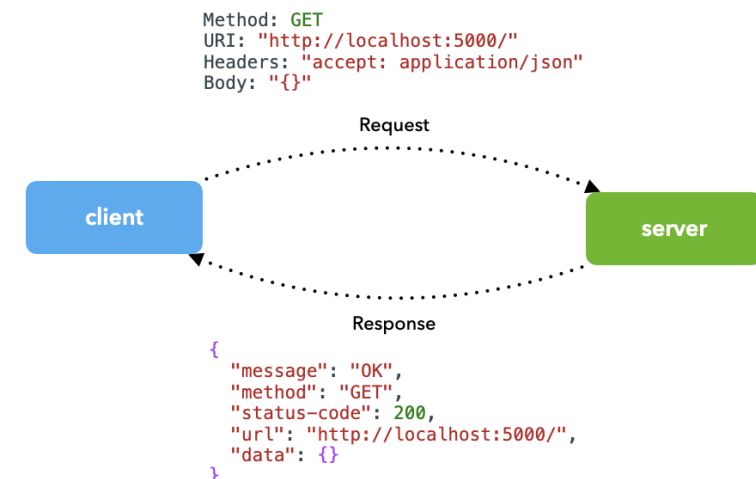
Method: GET
URI: "http://localhost:5000/"
Headers: "accept: application/json"
Body: "{}"

Request

client

server

Response

{
  "message": "OK",
  "method": "GET",
  "status-code": 200,
  "url": "http://localhost:5000/",
  "data": {}
}